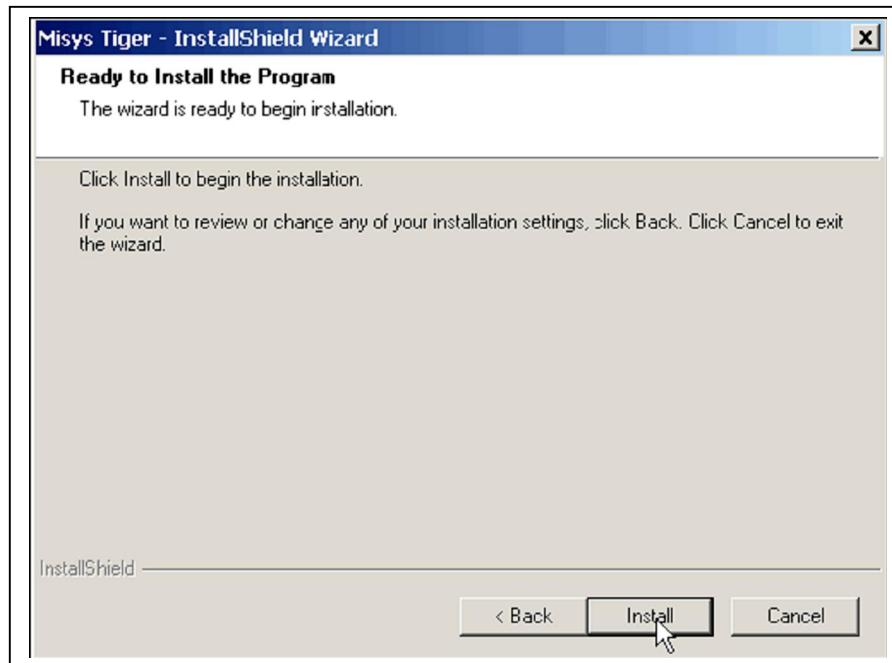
Misys Tiger - InstallShield Wizard

X

Ready to Install the Program

The wizard is ready to begin installation.

Click Install to begin the installation.

If you want to review or change any of your installation settings, click Back. Click Cancel to exit the wizard.

InstallShield

< Back

Install

Cancel